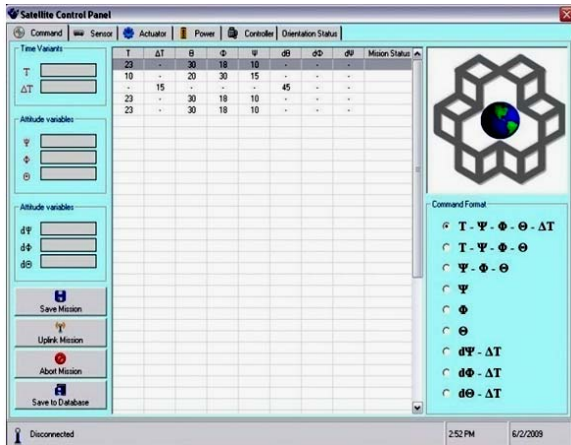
Satellite Control Panel

Command | Sensor | Actuator | Power | Controller | Orientation Status

Time Variants

T

ΔT

Attitude variables

Ψ

Φ

Θ

Attitude variables

dΨ

dΦ

dΘ

Save Mission

Uplink Mission

Abort Mission

Save to Database

| T | ΔT | Θ | Φ | Ψ | dΘ | dΦ | dΨ | Mission Status |
|---|---|---|---|---|---|---|---|---|
| 23 | - | 30 | 18 | 10 | - | - | - | |
| 10 | - | 20 | 30 | 15 | - | - | - | |
| - | 15 | - | - | - | 45 | - | - | |
| 23 | - | 30 | 18 | 10 | - | - | - | |
| 23 | - | 30 | 18 | 10 | - | - | - | |

Command Format

T - Ψ - Φ - Θ - ΔT

T - Ψ - Φ - Θ

Ψ - Φ - Θ

Ψ

Φ

Θ

dΨ - ΔT

dΦ - ΔT

dΘ - ΔT

Disconnected

2:52 PM

6/2/2009